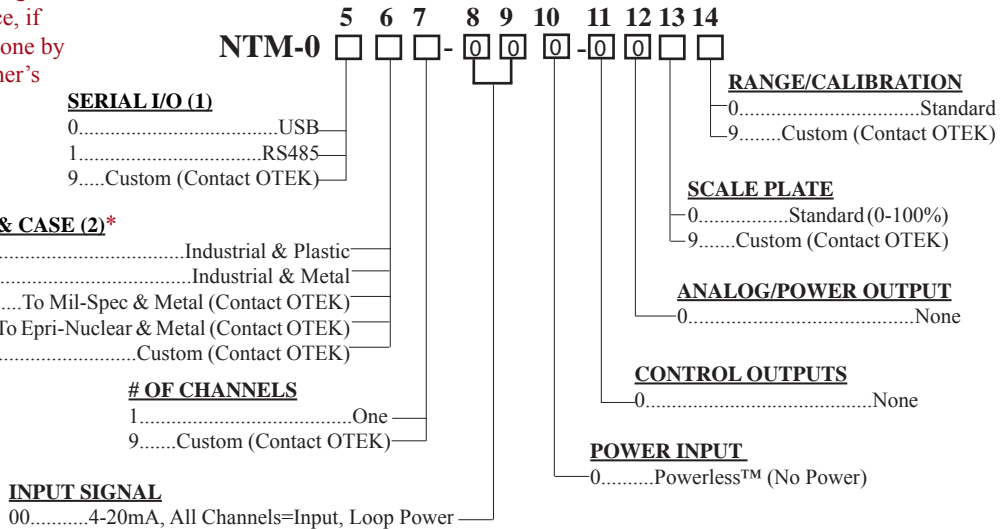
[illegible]ce, if
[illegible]one by
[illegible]ner's

5 6 7 8 9 10 11 12 13 14

NTM-0 □ □ □ - 0 0 0 - 0 0 □ □

SERIAL I/O (1)
0......................................USB
1..................................RS485
9.....Custom (Contact OTEK)

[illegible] & CASE (2)*
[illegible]..................................Industrial & Plastic
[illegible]..................................Industrial & Metal
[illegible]....To Mil-Spec & Metal (Contact OTEK)
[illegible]To Epri-Nuclear & Metal (Contact OTEK)
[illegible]..........................Custom (Contact OTEK)

# OF CHANNELS
1.........................................One
9.......Custom (Contact OTEK)

INPUT SIGNAL
00...........4-20mA, All Channels=Input, Loop Power

RANGE/CALIBRATION
0.................................Standard
9........Custom (Contact OTEK)

SCALE PLATE
0................Standard (0-100%)
9.......Custom (Contact OTEK)

ANALOG/POWER OUTPUT
0..........................................None

CONTROL OUTPUTS
0...........................................None

POWER INPUT
0..........Powerless™ (No Power)